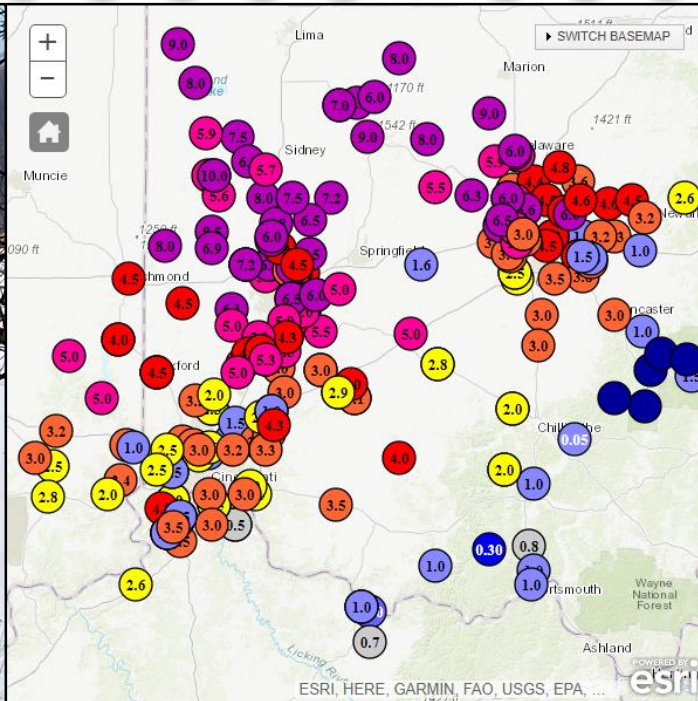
+
−
SWITCH BASEMAP
Lima
Marion
Muncie
Sidney
Springfield
Richmond
Oxford
Cincinnati
Chillicothe
Lancaster
Portsmouth
Ashland
Wayne National Forest
Licking River
1170 ft
1542 ft
1421 ft
1250 ft
1090 ft
9.0
8.0
8.0
7.0
6.0
9.0
8.0
9.0
5.9
7.5
6.0
4.8
6.2
5.7
10.0
5.6
8.0
7.5
7.2
5.5
6.3
6.0
4.6
4.0
4.8
2.6
6.5
6.5
3.2
8.5
6.9
6.0
3.0
3.2
8.0
1.6
1.0
7.2
4.5
3.0
1.5
4.5
4.5
6.5
6.0
5.0
3.5
3.5
2.5
6.3
3.0
3.0
5.0
4.3
5.5
5.0
1.0
4.0
5.3
5.0
2.8
4.5
5.0
3.0
2.0
5.0
3.0
2.9
3.2
1.5
2.0
4.3
1.0
2.5
3.0
3.2
3.3
4.0
0.05
3.0
2.8
2.0
2.5
2.0
1.0
3.0
3.0
3.5
3.5
3.0
0.5
0.30
0.8
1.0
2.6
1.0
1.0
1.0
0.7
ESRI, HERE, GARMIN, FAO, USGS, EPA, ...
POWERED BY esri